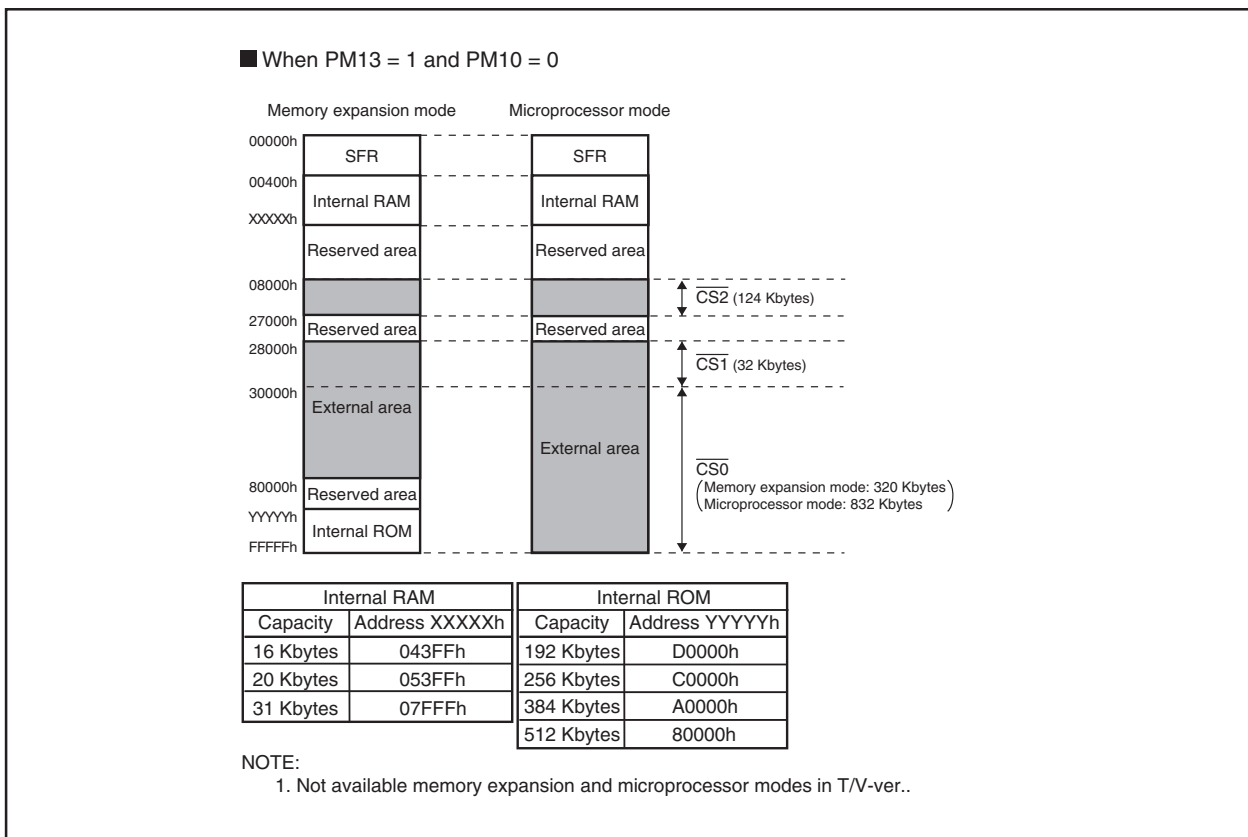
When PM13 = 1 and PM10 = 0

Memory expansion mode

Microprocessor mode

00000h
00400h
XXXXXh
08000h
27000h
28000h
30000h
80000h
YYYYYh
FFFFFh

SFR
Internal RAM
Reserved area
Reserved area
External area
Reserved area
Internal ROM

SFR
Internal RAM
Reserved area
Reserved area
External area

$\overline{CS2}$ (124 Kbytes)
$\overline{CS1}$ (32 Kbytes)
$\overline{CS0}$
(Memory expansion mode: 320 Kbytes
Microprocessor mode: 832 Kbytes)

| Internal RAM | |
|---|---|
| Capacity | Address XXXXXh |
| 16 Kbytes | 043FFh |
| 20 Kbytes | 053FFh |
| 31 Kbytes | 07FFFh |

| Internal ROM | |
|---|---|
| Capacity | Address YYYYYh |
| 192 Kbytes | D0000h |
| 256 Kbytes | C0000h |
| 384 Kbytes | A0000h |
| 512 Kbytes | 80000h |

NOTE:
1. Not available memory expansion and microprocessor modes in T/V-ver..